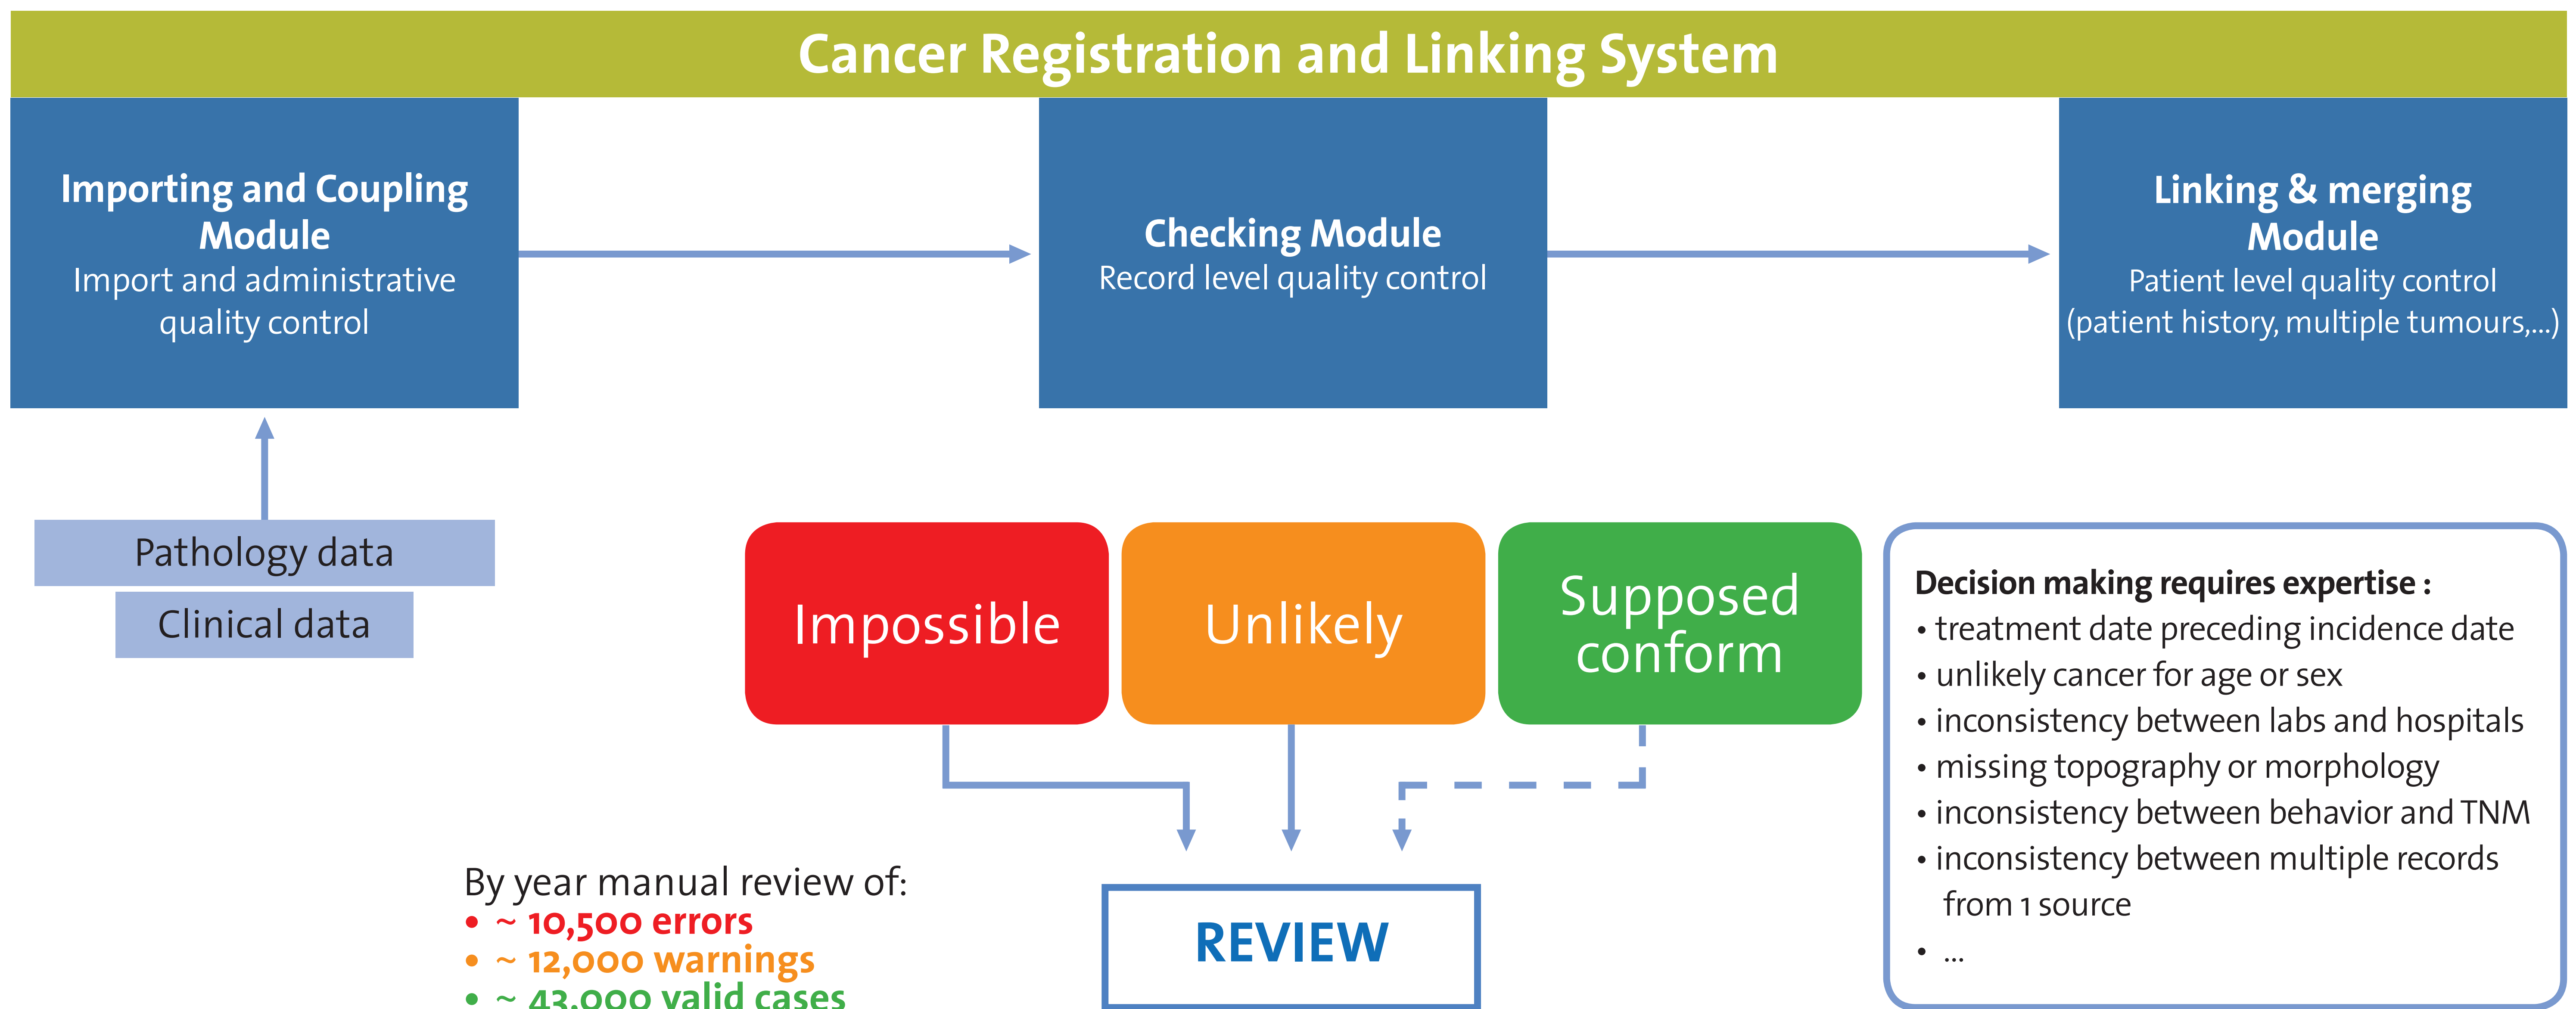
Cancer Registration and Linking System

Importing and Coupling Module
Import and administrative quality control

Checking Module
Record level quality control

Linking & merging Module
Patient level quality control (patient history, multiple tumours,...)

Pathology data
Clinical data

Impossible

Unlikely

Supposed conform

Decision making requires expertise :
• treatment date preceding incidence date
• unlikely cancer for age or sex
• inconsistency between labs and hospitals
• missing topography or morphology
• inconsistency between behavior and TNM
• inconsistency between multiple records from 1 source
• ...

By year manual review of:
• ~ 10,500 errors
• ~ 12,000 warnings
• ~ 43,000 valid cases

REVIEW